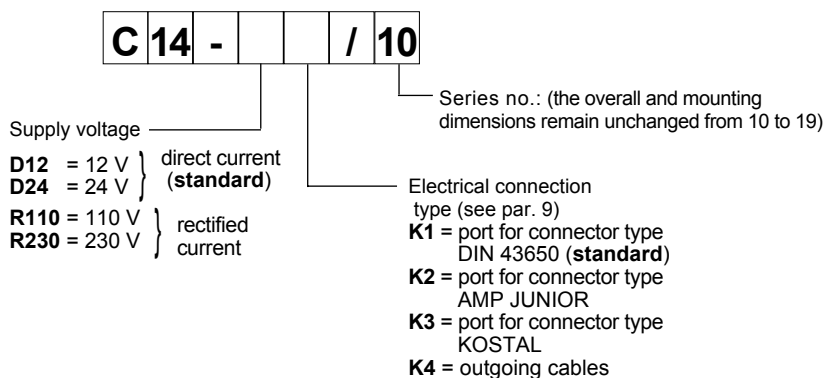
C 14 - / 10

Series no.: (the overall and mounting dimensions remain unchanged from 10 to 19)

Supply voltage

D12 = 12 V
D24 = 24 V
direct current (standard)

R110 = 110 V
R230 = 230 V
rectified current

Electrical connection type (see par. 9)
K1 = port for connector type DIN 43650 (standard)
K2 = port for connector type AMP JUNIOR
K3 = port for connector type KOSTAL
K4 = outgoing cables